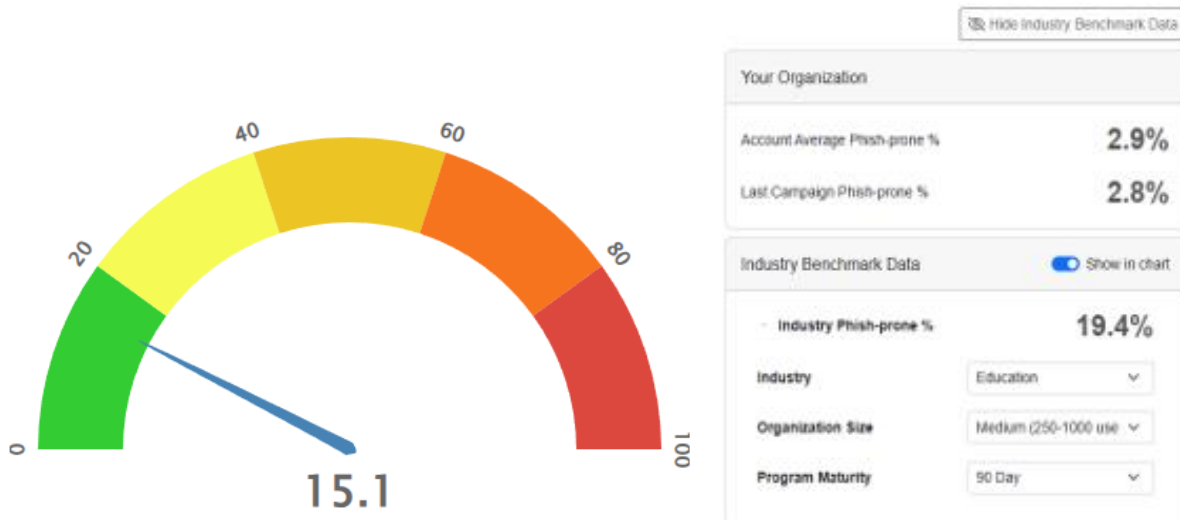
0
20
40
60
80
100
15.1

Hide Industry Benchmark Data

Your Organization

Account Average Phish-prone % 2.9%

Last Campaign Phish-prone % 2.8%

Industry Benchmark Data Show in chart

- Industry Phish-prone % 19.4%

Industry Education

Organization Size Medium (250-1000 use

Program Maturity 90 Day